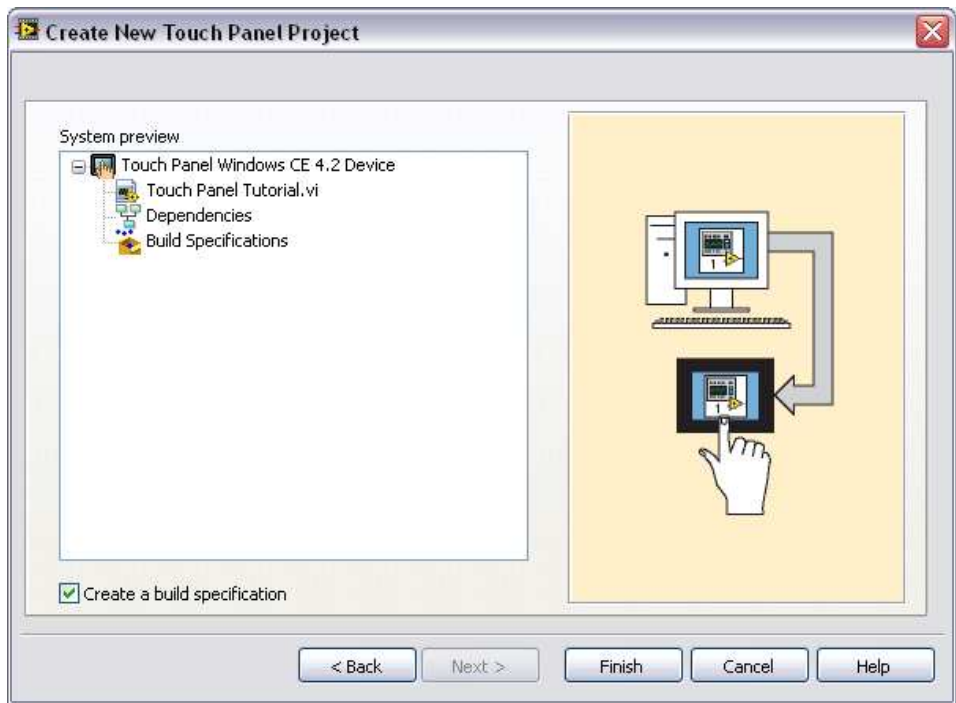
Create New Touch Panel Project

System preview

Touch Panel Windows CE 4.2 Device
Touch Panel Tutorial.vi
Dependencies
Build Specifications

1

1

Create a build specification

< Back
Next >
Finish
Cancel
Help